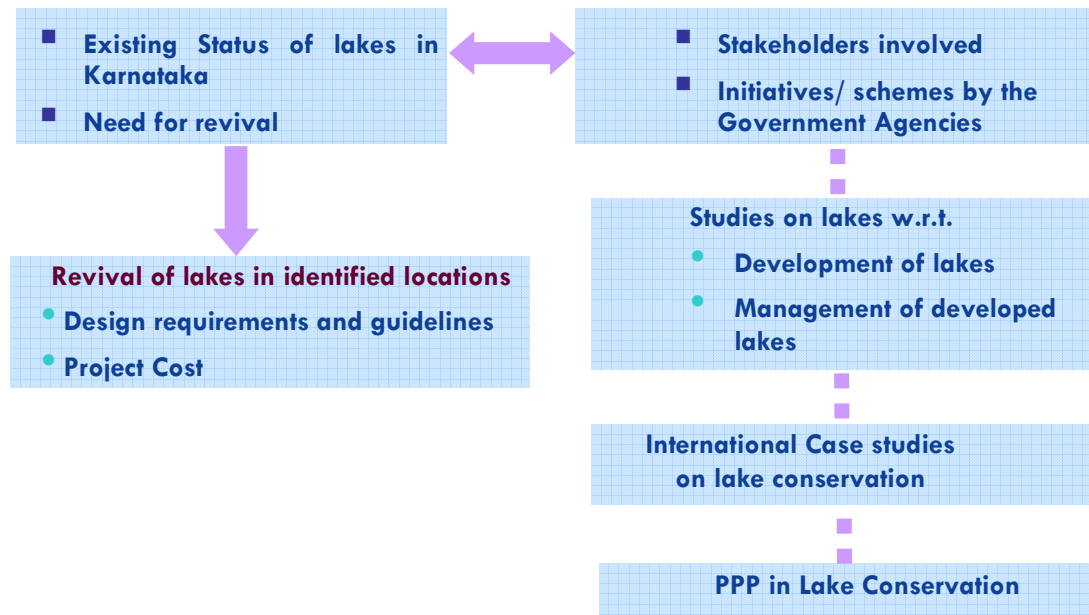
Existing Status of lakes in Karnataka

Need for revival

Stakeholders involved

Initiatives/ schemes by the Government Agencies

Revival of lakes in identified locations

Design requirements and guidelines

Project Cost

Studies on lakes w.r.t.

Development of lakes

Management of developed lakes

International Case studies on lake conservation

PPP in Lake Conservation